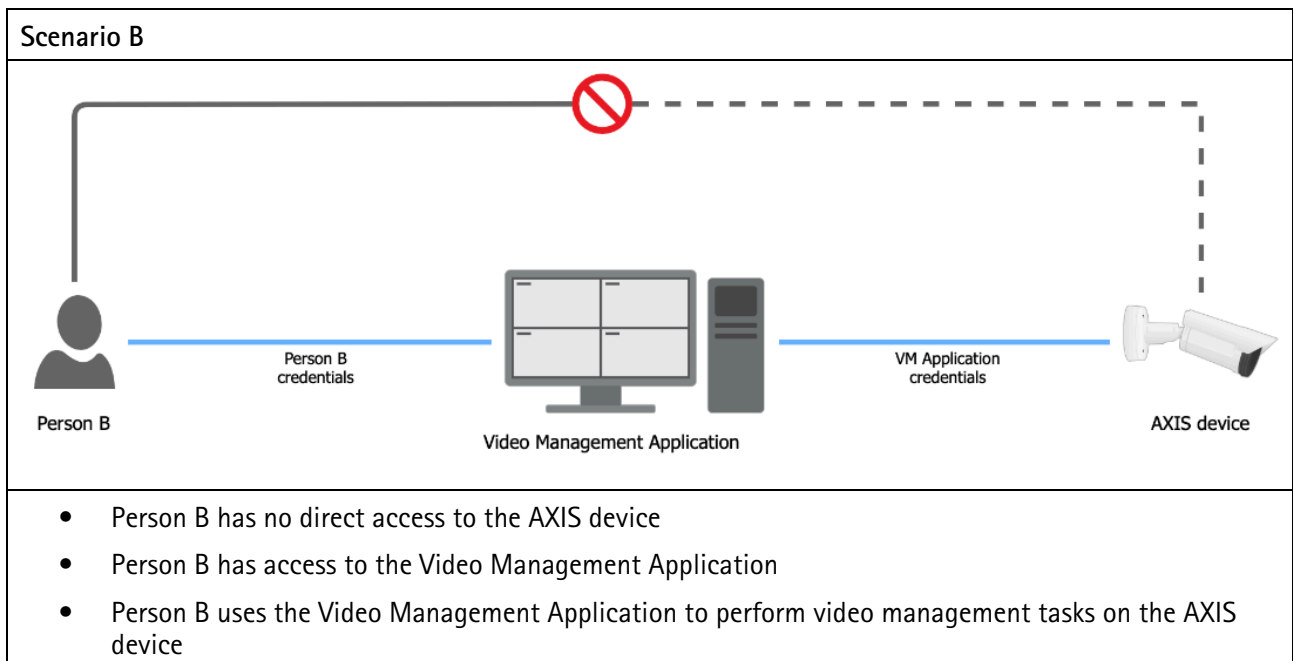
Scenario B

Person B

Person B credentials

Video Management Application

VM Application credentials

AXIS device

- Person B has no direct access to the AXIS device
- Person B has access to the Video Management Application
- Person B uses the Video Management Application to perform video management tasks on the AXIS device